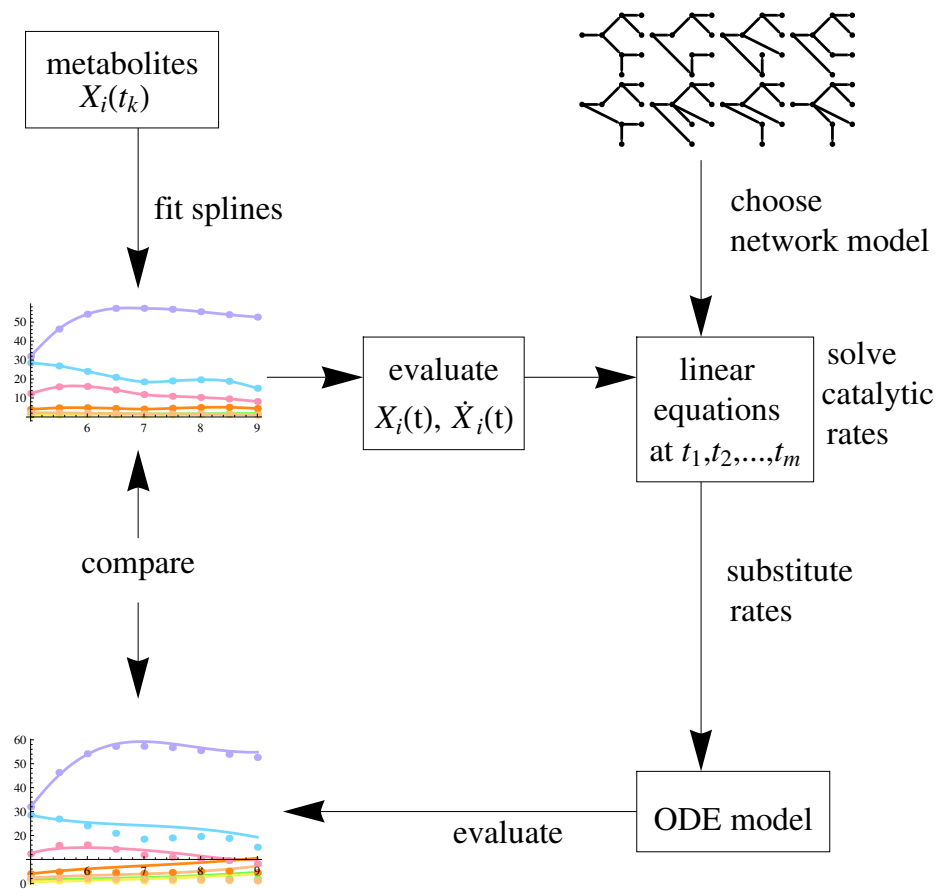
metabolites
$X_i(t_k)$

fit splines

50
40
30
20
10
6
7
8
9

evaluate
$X_i(t)$, $\dot{X}_i(t)$

choose network model

linear equations at $t_1,t_2,...,t_m$

solve catalytic rates

compare

substitute rates

60
50
40
30
20
0
6
7
8
9

evaluate

ODE model